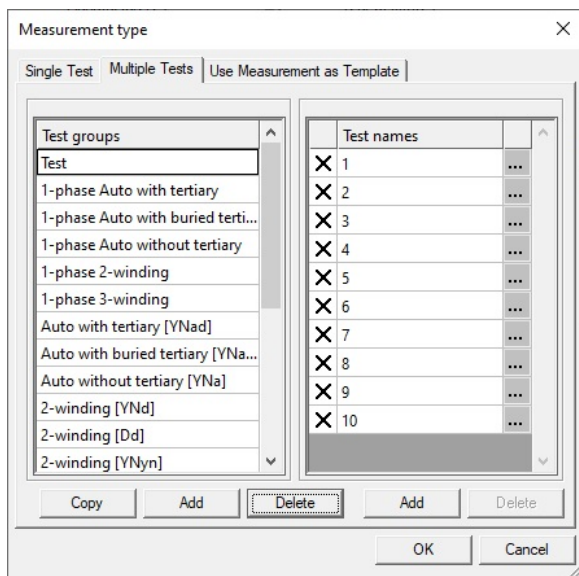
Measurement type

Single Test | Multiple Tests | Use Measurement as Template

| Test groups |
|---|
| Test |
| 1-phase Auto with tertiary |
| 1-phase Auto with buried terti... |
| 1-phase Auto without tertiary |
| 1-phase 2-winding |
| 1-phase 3-winding |
| Auto with tertiary [YNad] |
| Auto with buried tertiary [YNa... |
| Auto without tertiary [YNa] |
| 2-winding [YNd] |
| 2-winding [Dd] |
| 2-winding [YNyn] |

| | Test names | |
|---|---|---|
| X | 1 | ... |
| X | 2 | ... |
| X | 3 | ... |
| X | 4 | ... |
| X | 5 | ... |
| X | 6 | ... |
| X | 7 | ... |
| X | 8 | ... |
| X | 9 | ... |
| X | 10 | ... |

Copy Add Delete Add Delete

OK Cancel